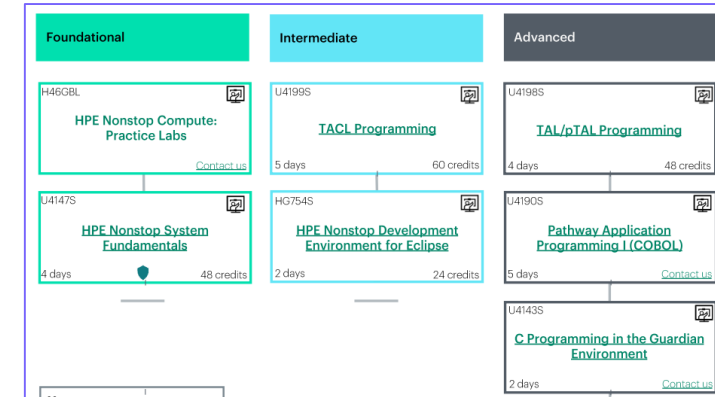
Foundational

H46GBL

HPE Nonstop Compute: Practice Labs

Contact us

U4147S

HPE Nonstop System Fundamentals

4 days

48 credits

Intermediate

U4199S

TACL Programming

5 days

60 credits

HG754S

HPE Nonstop Development Environment for Eclipse

2 days

24 credits

Advanced

U4198S

TAL/pTAL Programming

4 days

48 credits

U4190S

Pathway Application Programming I (COBOL)

5 days

Contact us

U4143S

C Programming in the Guardian Environment

2 days

Contact us